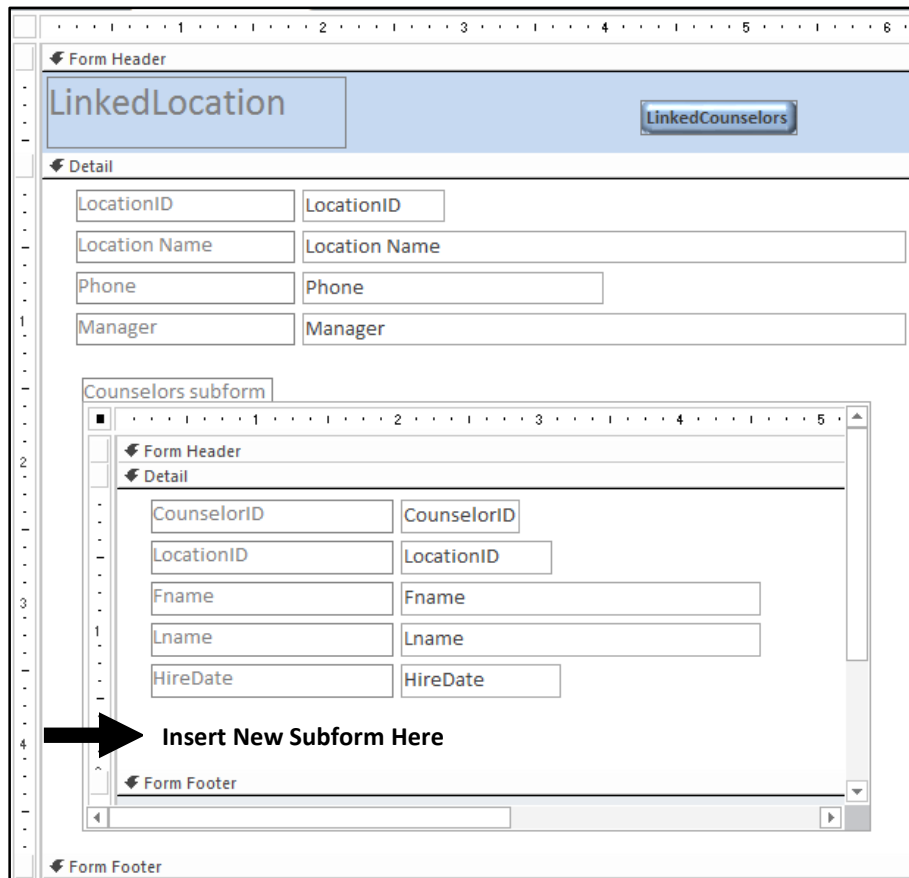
1 2 3 4 5 6

Form Header

LinkedLocation

LinkedCounselors

Detail

LocationID LocationID

Location Name Location Name

Phone Phone

Manager Manager

1

Counselors subform

1 2 3 4 5

Form Header

Detail

2

CounselorID CounselorID

LocationID LocationID

Fname Fname

3

1

Lname Lname

HireDate HireDate

4

Insert New Subform Here

Form Footer

Form Footer